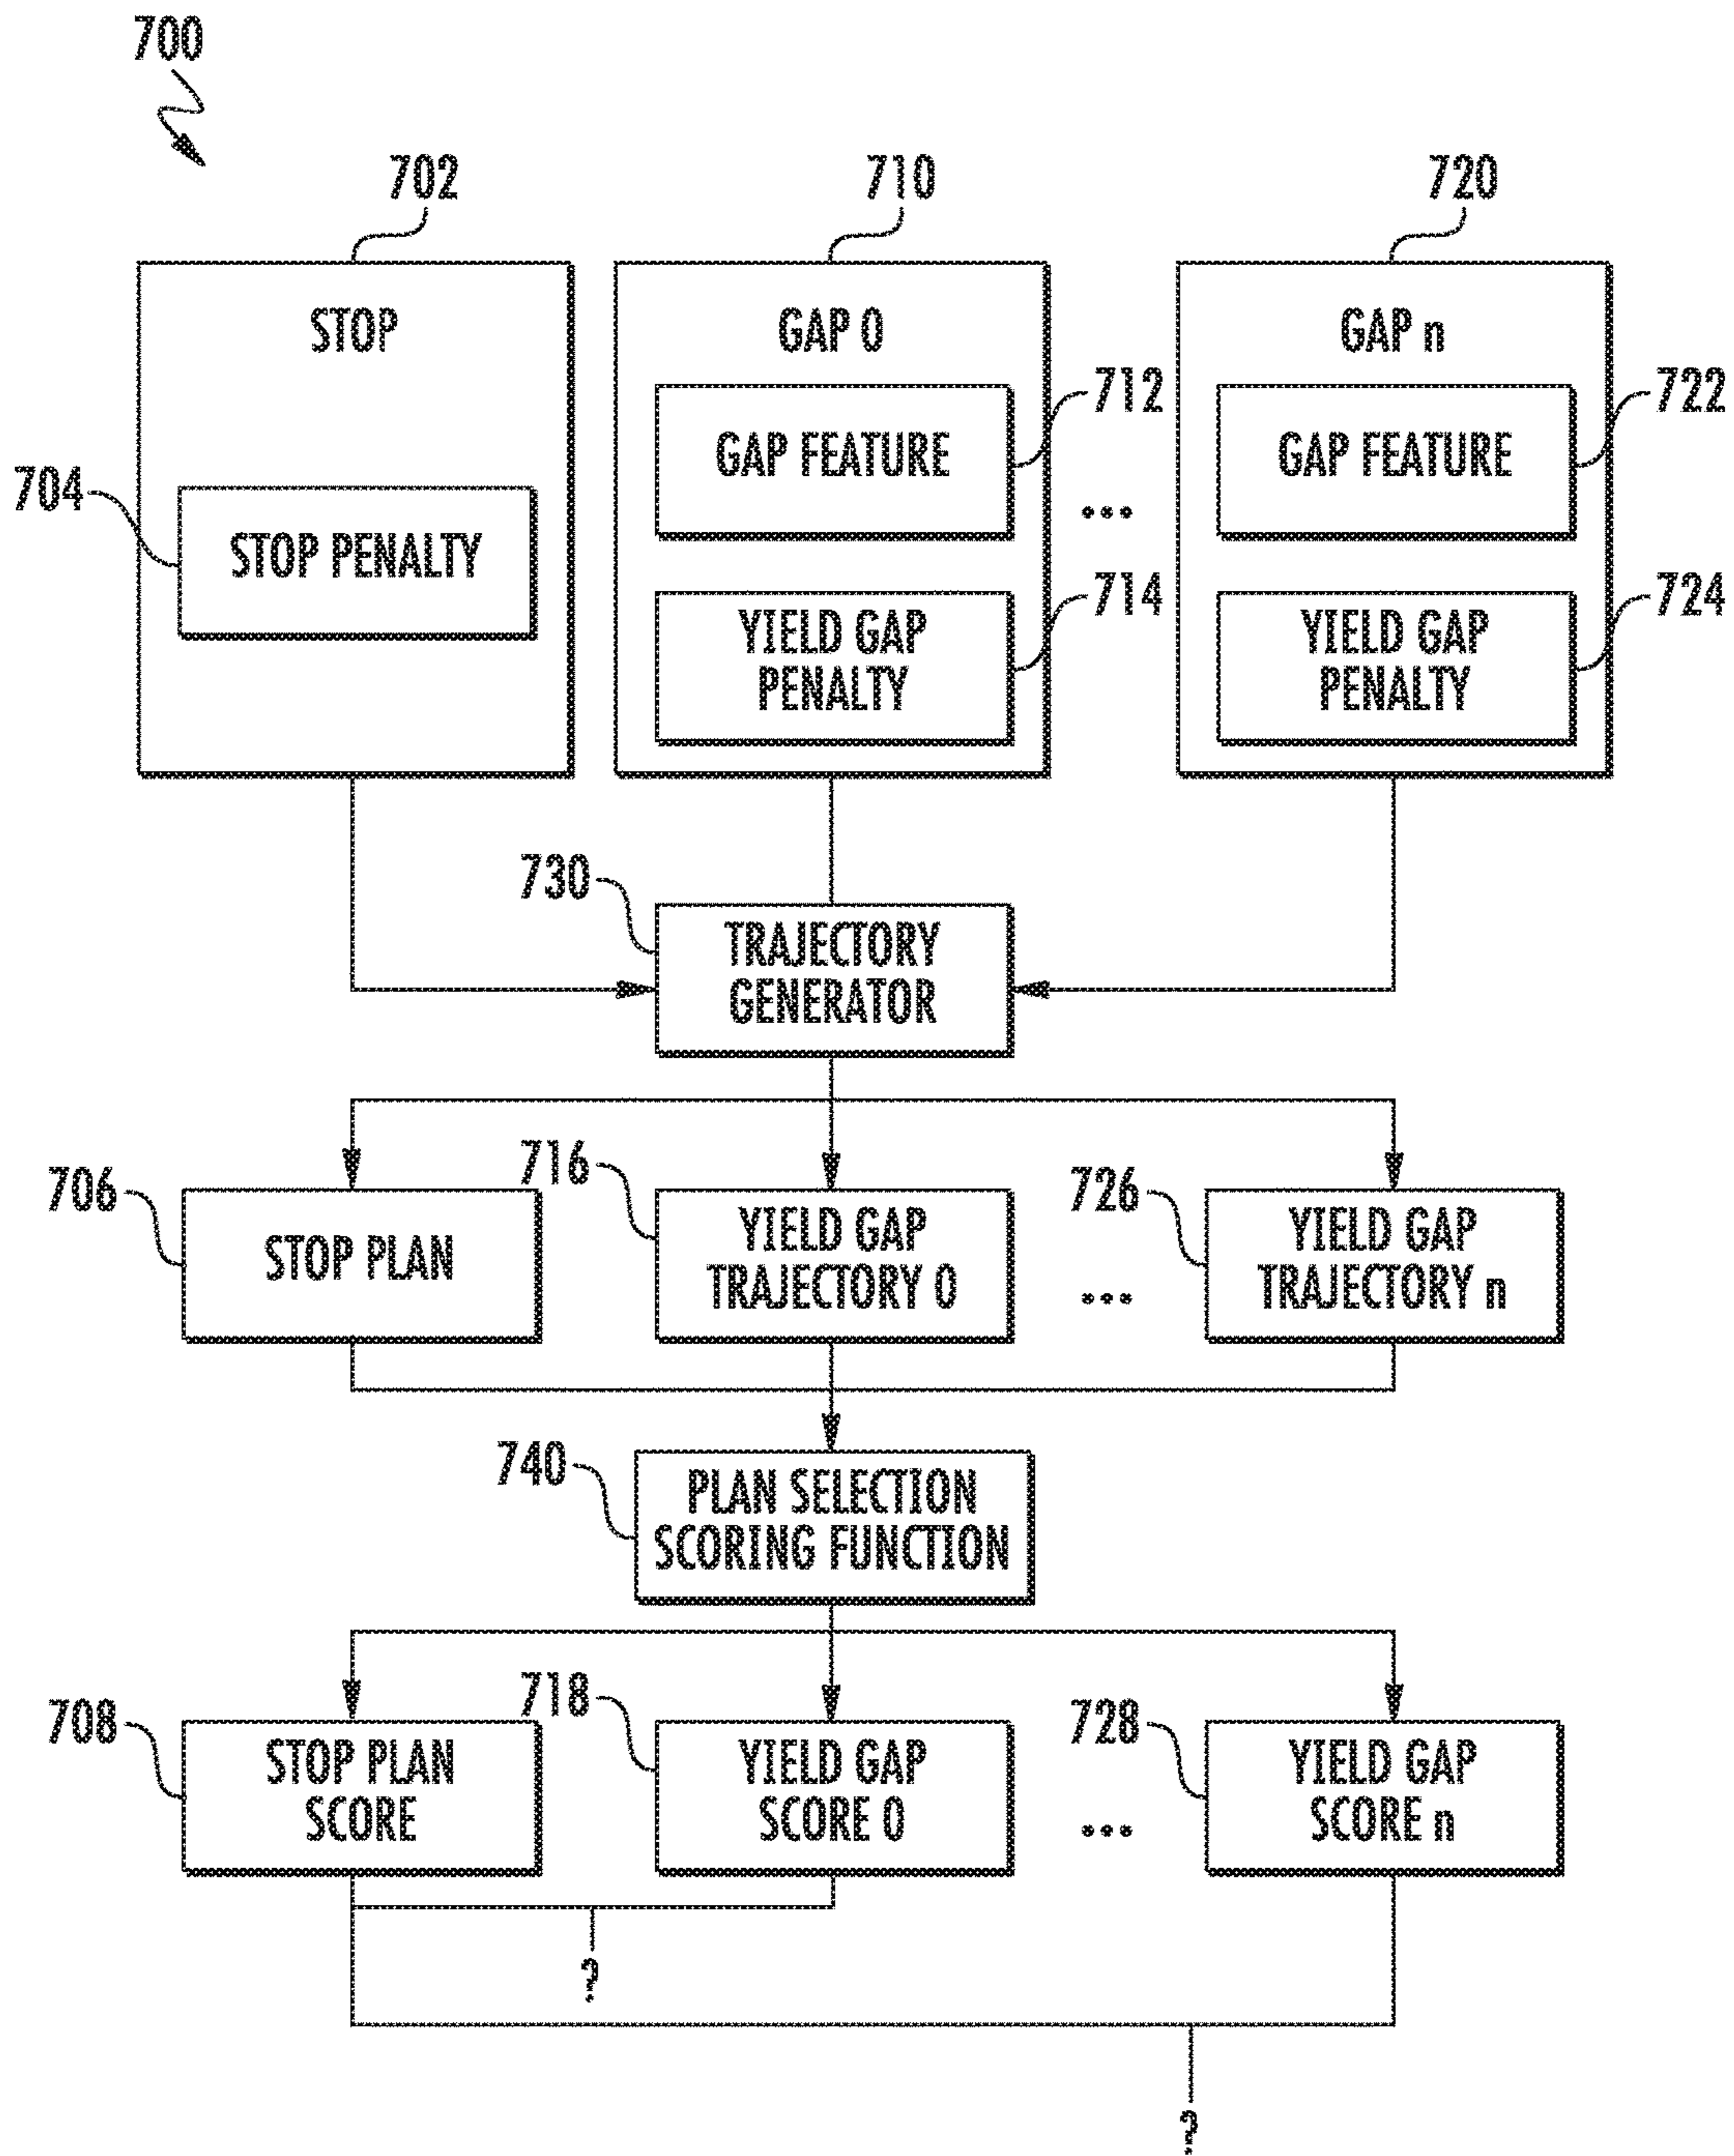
700

702

710

720

STOP

704

STOP PENALTY

GAP 0

GAP FEATURE

712

YIELD GAP PENALTY

714

...

GAP n

GAP FEATURE

722

YIELD GAP PENALTY

724

730

TRAJECTORY GENERATOR

706

STOP PLAN

716

YIELD GAP TRAJECTORY 0

...

726

YIELD GAP TRAJECTORY n

740

PLAN SELECTION SCORING FUNCTION

708

STOP PLAN SCORE

718

YIELD GAP SCORE 0

...

728

YIELD GAP SCORE n

?

?